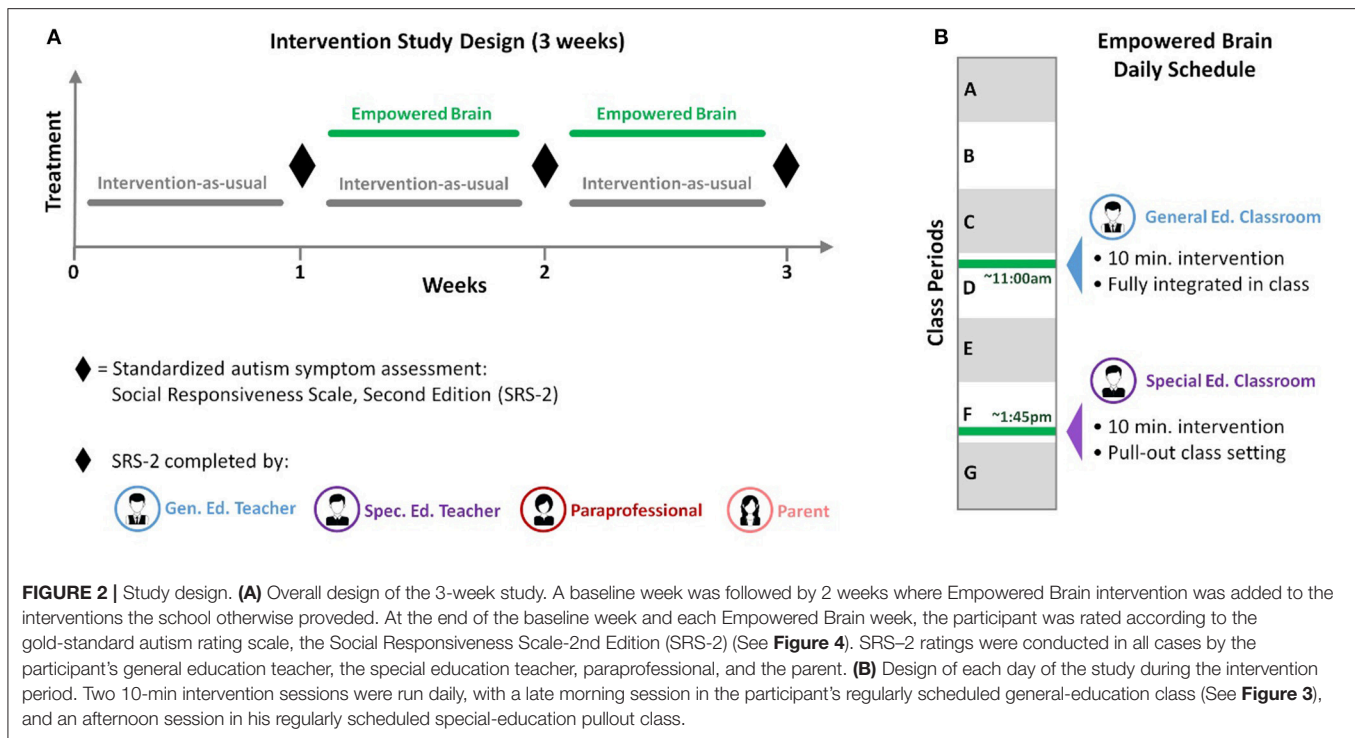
A

Intervention Study Design (3 weeks)

Treatment

Empowered Brain

Empowered Brain

Intervention-as-usual

Intervention-as-usual

Intervention-as-usual

0

1

2

3

Weeks

◆ = Standardized autism symptom assessment: Social Responsiveness Scale, Second Edition (SRS-2)

◆ SRS-2 completed by:

Gen. Ed. Teacher

Spec. Ed. Teacher

Paraprofessional

Parent

B

Empowered Brain Daily Schedule

Class Periods

A

B

C

D

~11:00am

E

F

~1:45pm

G

General Ed. Classroom

• 10 min. intervention

• Fully integrated in class

Special Ed. Classroom

• 10 min. intervention

• Pull-out class setting

**FIGURE 2 |** Study design. **(A)** Overall design of the 3-week study. A baseline week was followed by 2 weeks where Empowered Brain intervention was added to the interventions the school otherwise proveded. At the end of the baseline week and each Empowered Brain week, the participant was rated according to the gold-standard autism rating scale, the Social Responsiveness Scale-2nd Edition (SRS-2) (See **Figure 4**). SRS–2 ratings were conducted in all cases by the participant's general education teacher, the special education teacher, paraprofessional, and the parent. **(B)** Design of each day of the study during the intervention period. Two 10-min intervention sessions were run daily, with a late morning session in the participant's regularly scheduled general-education class (See **Figure 3**), and an afternoon session in his regularly scheduled special-education pullout class.